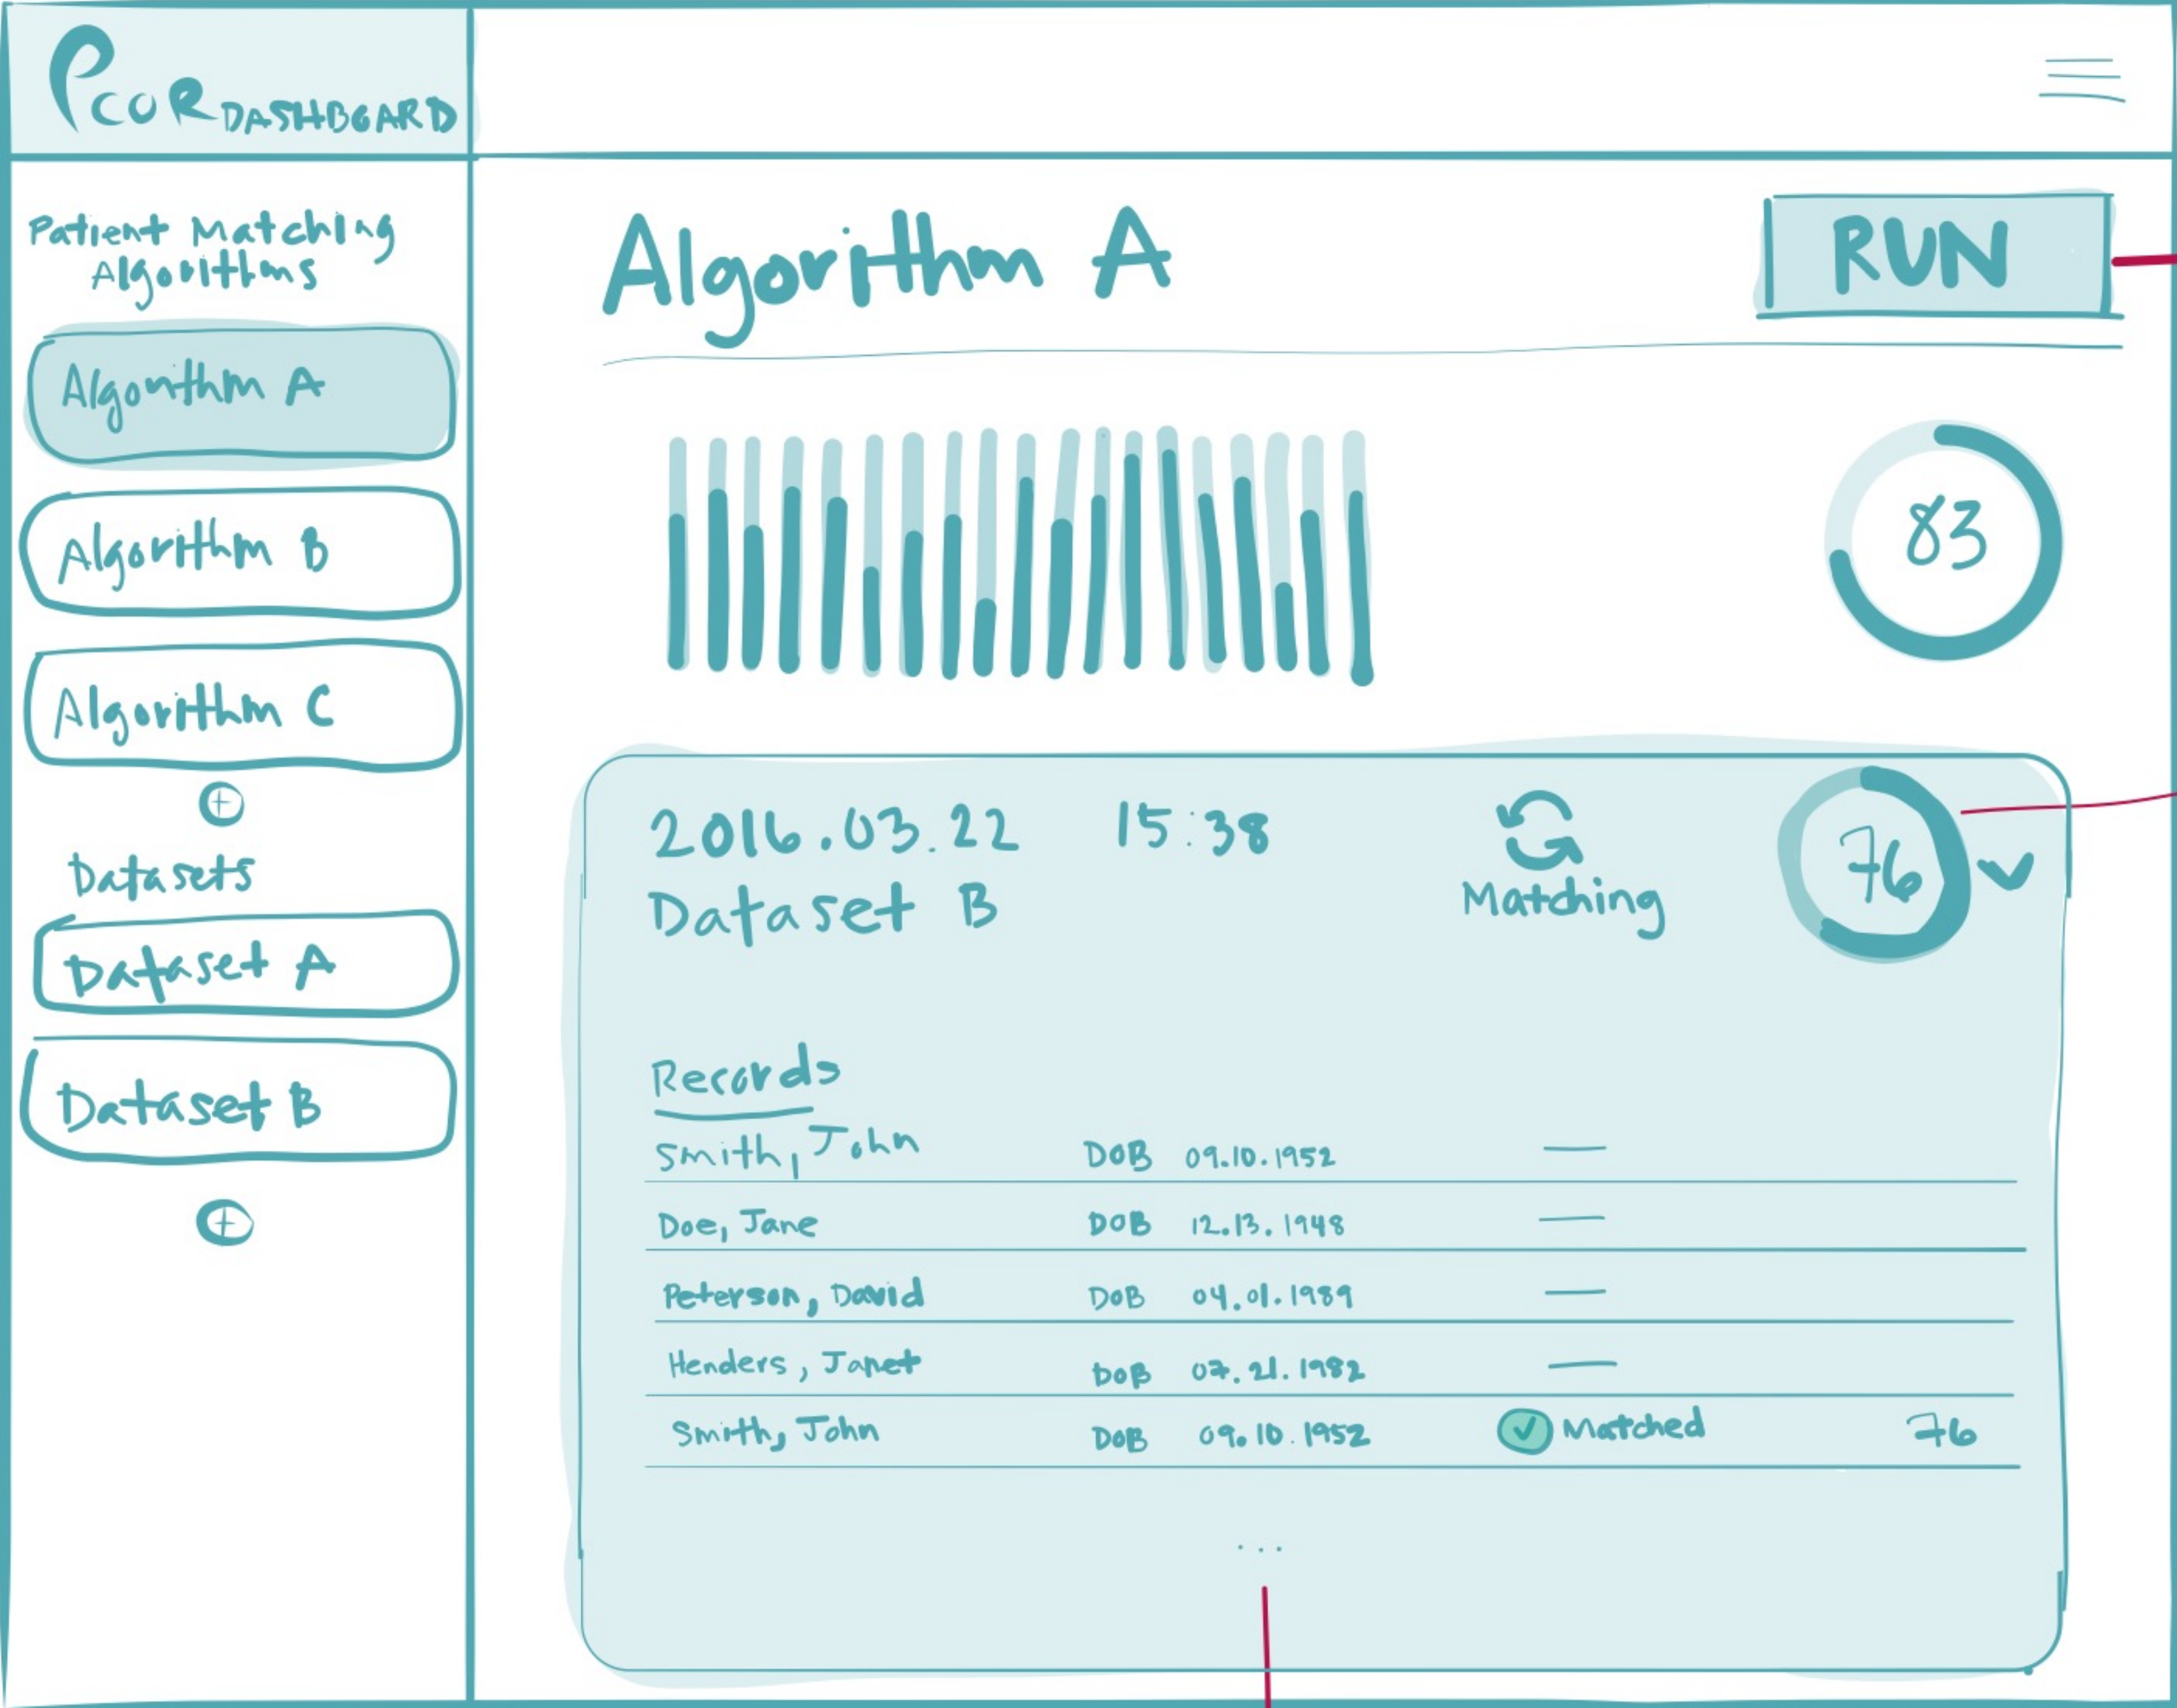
PCOR DASHBOARD

Patient Matching Algorithms

Algorithm A

Algorithm B

Algorithm C

⊕

Datasets

Dataset A

Dataset B

⊕

Algorithm A

RUN

83

2016.03.22 15:38
Dataset B

Matching

76

Records

| | | | | |
|---|---|---|---|---|
| Smith, John | DOB | 09.10.1952 | — | |
| Doe, Jane | DOB | 12.13.1948 | — | |
| Peterson, David | DOB | 04.01.1989 | — | |
| Henders, Janet | DOB | 07.21.1982 | — | |
| Smith, John | DOB | 09.10.1952 | Matched | 76 |

...